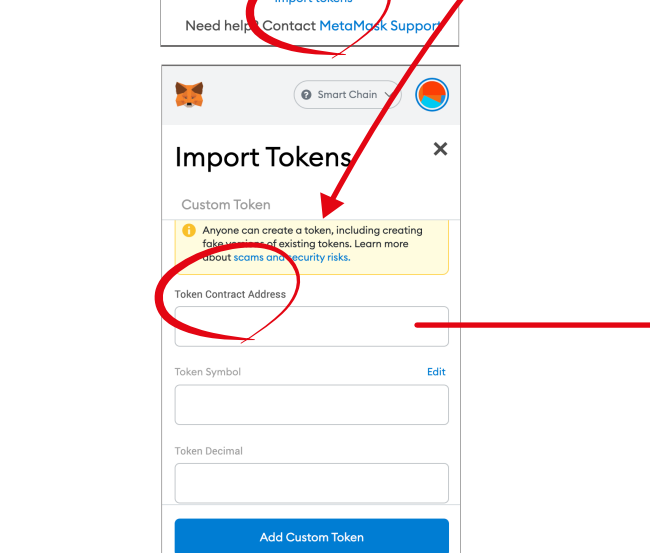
Import tokens

Need help? Contact MetaMask Support

Smart Chain

Import Tokens

Custom Token

Anyone can create a token, including creating fake versions of existing tokens. Learn more about scams and security risks.

Token Contract Address

Token Symbol

Edit

Token Decimal

Add Custom Token